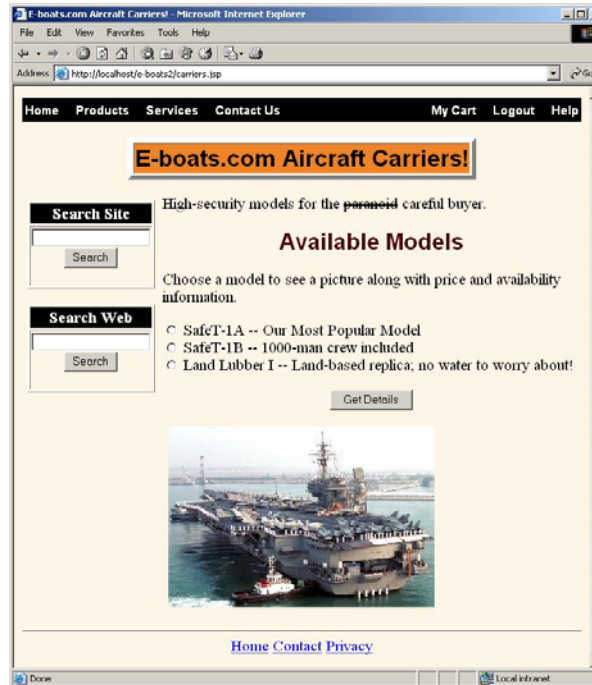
E-boats.com Aircraft Carriers! - Microsoft Internet Explorer

File Edit View Favorites Tools Help

Address http://localhost/e-boats2/carriers.jsp

Home Products Services Contact Us My Cart Logout Help

E-boats.com Aircraft Carriers!

Search Site

Search

Search Web

Search

High-security models for the ~~paranoid~~ careful buyer.

Available Models

Choose a model to see a picture along with price and availability information.

SafeT-1A -- Our Most Popular Model
SafeT-1B -- 1000-man crew included
Land Lubber I -- Land-based replica; no water to worry about!

Get Details

Home Contact Privacy

Done

Local intranet